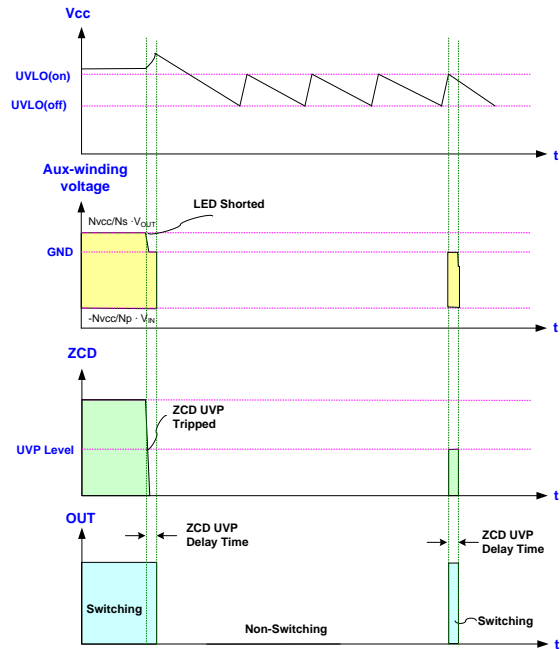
Vcc

UVLO(on)

UVLO(off)

t

Aux-winding voltage

LED Shorted

Nvcc/Ns $\cdot V_{OUT}$

GND

-Nvcc/Np $\cdot V_{IN}$

t

ZCD

ZCD UVP Tripped

UVP Level

t

OUT

ZCD UVP Delay Time

ZCD UVP Delay Time

Switching

Non-Switching

Switching

t